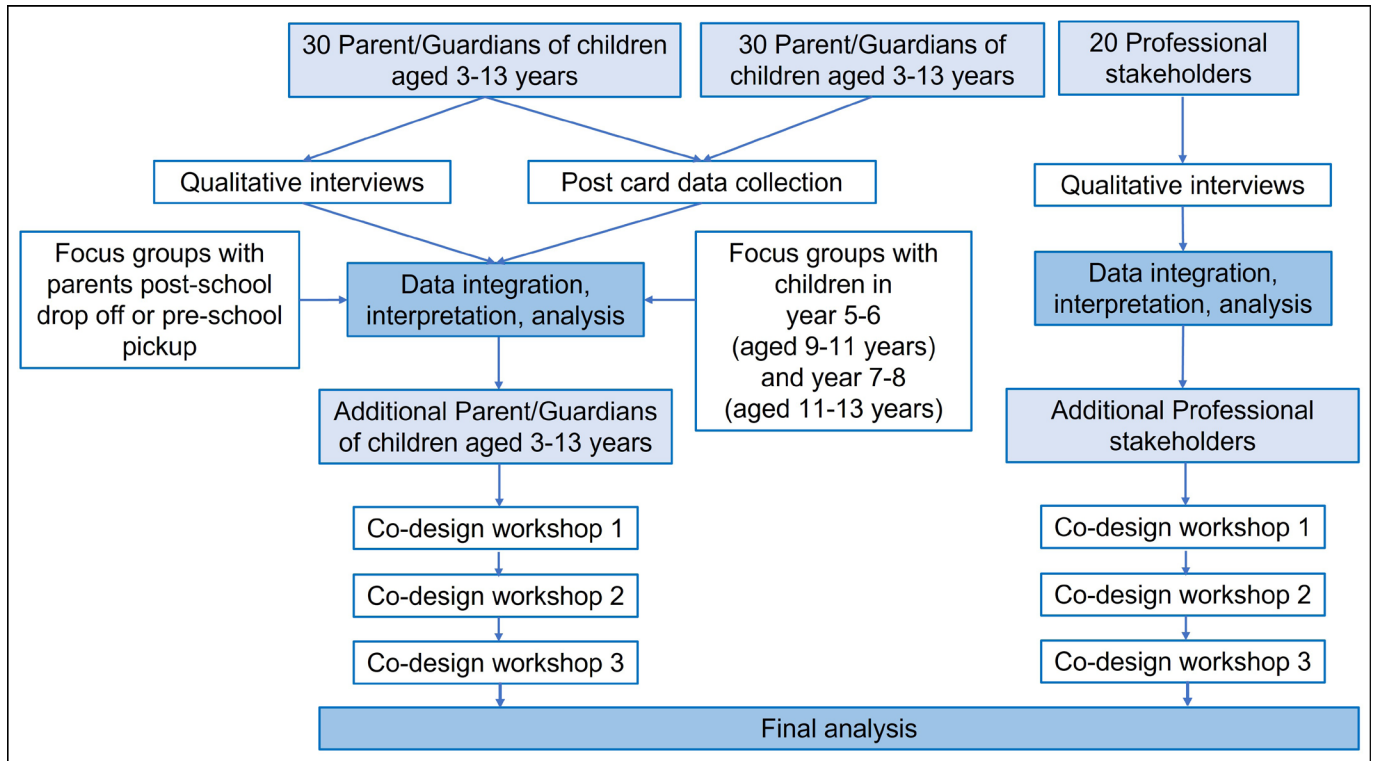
30 Parent/Guardians of children aged 3-13 years

30 Parent/Guardians of children aged 3-13 years

20 Professional stakeholders

Qualitative interviews

Post card data collection

Qualitative interviews

Focus groups with parents post-school drop off or pre-school pickup

Data integration, interpretation, analysis

Focus groups with children in year 5-6 (aged 9-11 years) and year 7-8 (aged 11-13 years)

Data integration, interpretation, analysis

Additional Parent/Guardians of children aged 3-13 years

Additional Professional stakeholders

Co-design workshop 1

Co-design workshop 2

Co-design workshop 3

Co-design workshop 1

Co-design workshop 2

Co-design workshop 3

Final analysis